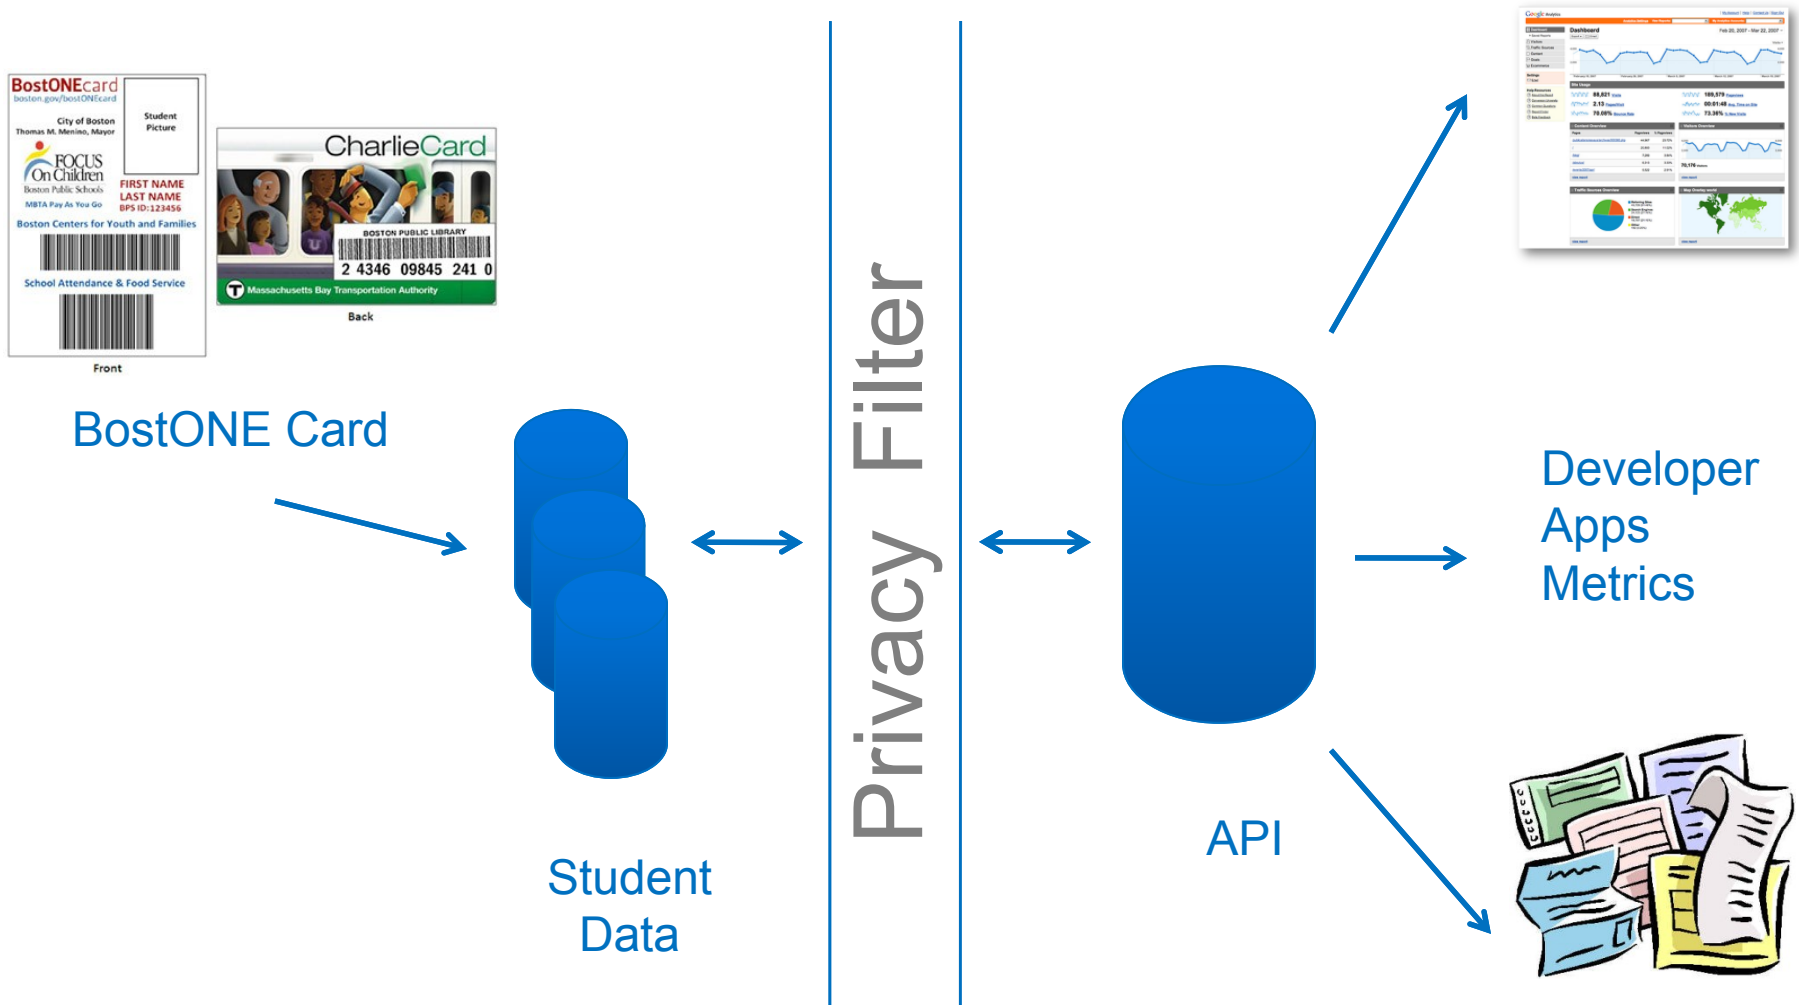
BostONEcard
boston.gov/bostONEcard
City of Boston
Thomas M. Menino, Mayor
Student Picture
FOCUS On Children
Boston Public Schools
FIRST NAME
LAST NAME
BPS ID:123456
MBTA Pay As You Go
Boston Centers for Youth and Families
School Attendance & Food Service
Front

CharlieCard
BOSTON PUBLIC LIBRARY
2 4346 09845 241 0
Massachusetts Bay Transportation Authority
Back

BostONE Card

Student Data

Privacy Filter

API

Developer Apps Metrics

Dashboard